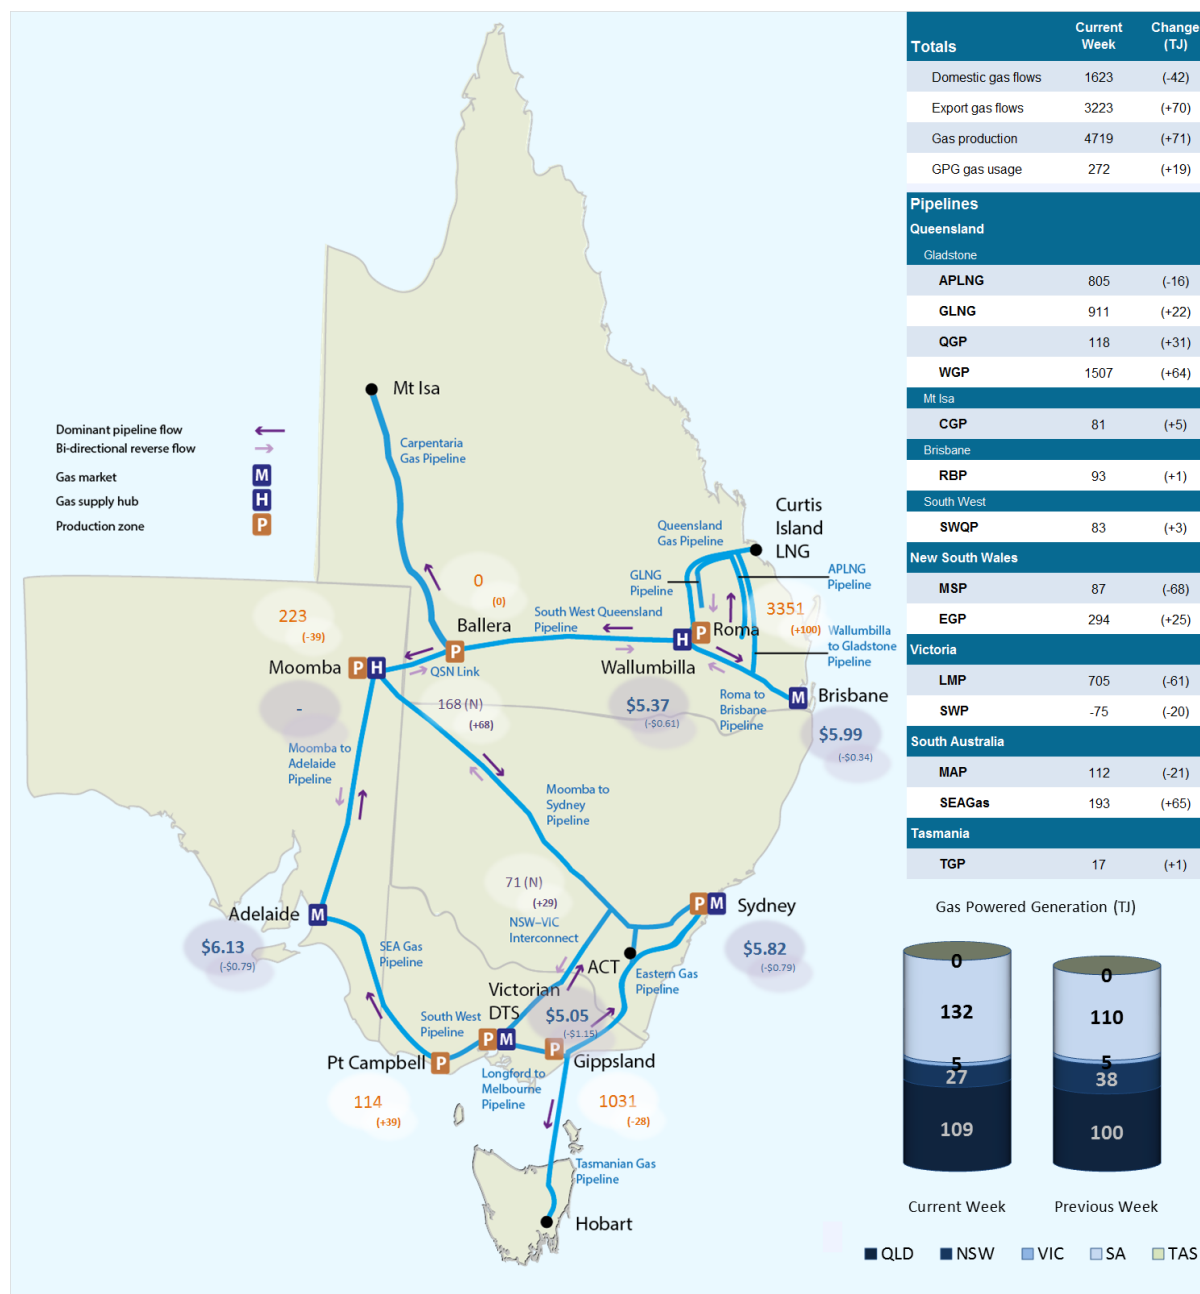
Dominant pipeline flow
Bi-directional reverse flow
Gas market M
Gas supply hub H
Production zone P

Mt Isa
Carpentaria Gas Pipeline
Curtis Island LNG
Queensland Gas Pipeline
GLNG Pipeline
APLNG Pipeline
0
(0)
223
(-39)
Ballera
South West Queensland Pipeline
3351
(+100)
Roma
Wallumbilla to Gladstone Pipeline
Moomba
QSN Link
Wallumbilla
Brisbane
-
168 (N)
(+68)
$5.37
(-$0.61)
Roma to Brisbane Pipeline
$5.99
(-$0.34)
Moomba to Adelaide Pipeline
Moomba to Sydney Pipeline
71 (N)
(+29)
NSW–VIC Interconnect
Sydney
Adelaide
$6.13
(-$0.79)
SEA Gas Pipeline
ACT
Eastern Gas Pipeline
$5.82
(-$0.79)
Victorian DTS
$5.05
(-$1.15)
South West Pipeline
Pt Campbell
Gippsland
Longford to Melbourne Pipeline
114
(+39)
1031
(-28)
Tasmanian Gas Pipeline
Hobart

| Totals | Current Week | Change (TJ) |
|---|---|---|
| Domestic gas flows | 1623 | (-42) |
| Export gas flows | 3223 | (+70) |
| Gas production | 4719 | (+71) |
| GPG gas usage | 272 | (+19) |
| Pipelines | | |
| Queensland | | |
| Gladstone | | |
| APLNG | 805 | (-16) |
| GLNG | 911 | (+22) |
| QGP | 118 | (+31) |
| WGP | 1507 | (+64) |
| Mt Isa | | |
| CGP | 81 | (+5) |
| Brisbane | | |
| RBP | 93 | (+1) |
| South West | | |
| SWQP | 83 | (+3) |
| New South Wales | | |
| MSP | 87 | (-68) |
| EGP | 294 | (+25) |
| Victoria | | |
| LMP | 705 | (-61) |
| SWP | -75 | (-20) |
| South Australia | | |
| MAP | 112 | (-21) |
| SEAGas | 193 | (+65) |
| Tasmania | | |
| TGP | 17 | (+1) |

Gas Powered Generation (TJ)
0
132
5
27
109
0
110
5
38
100
Current Week
Previous Week
QLD NSW VIC SA TAS